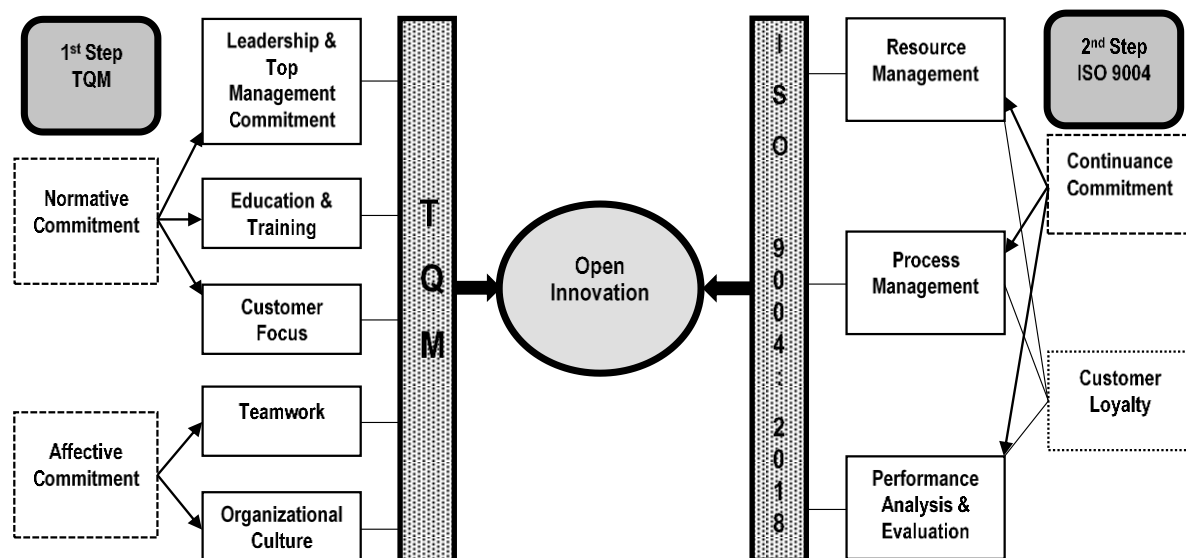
1st Step TQM

Normative Commitment

Affective Commitment

Leadership & Top Management Commitment

Education & Training

Customer Focus

Teamwork

Organizational Culture

T Q M

Open Innovation

I S O 9004 : 2018

Resource Management

Process Management

Performance Analysis & Evaluation

2nd Step ISO 9004

Continuance Commitment

Customer Loyalty